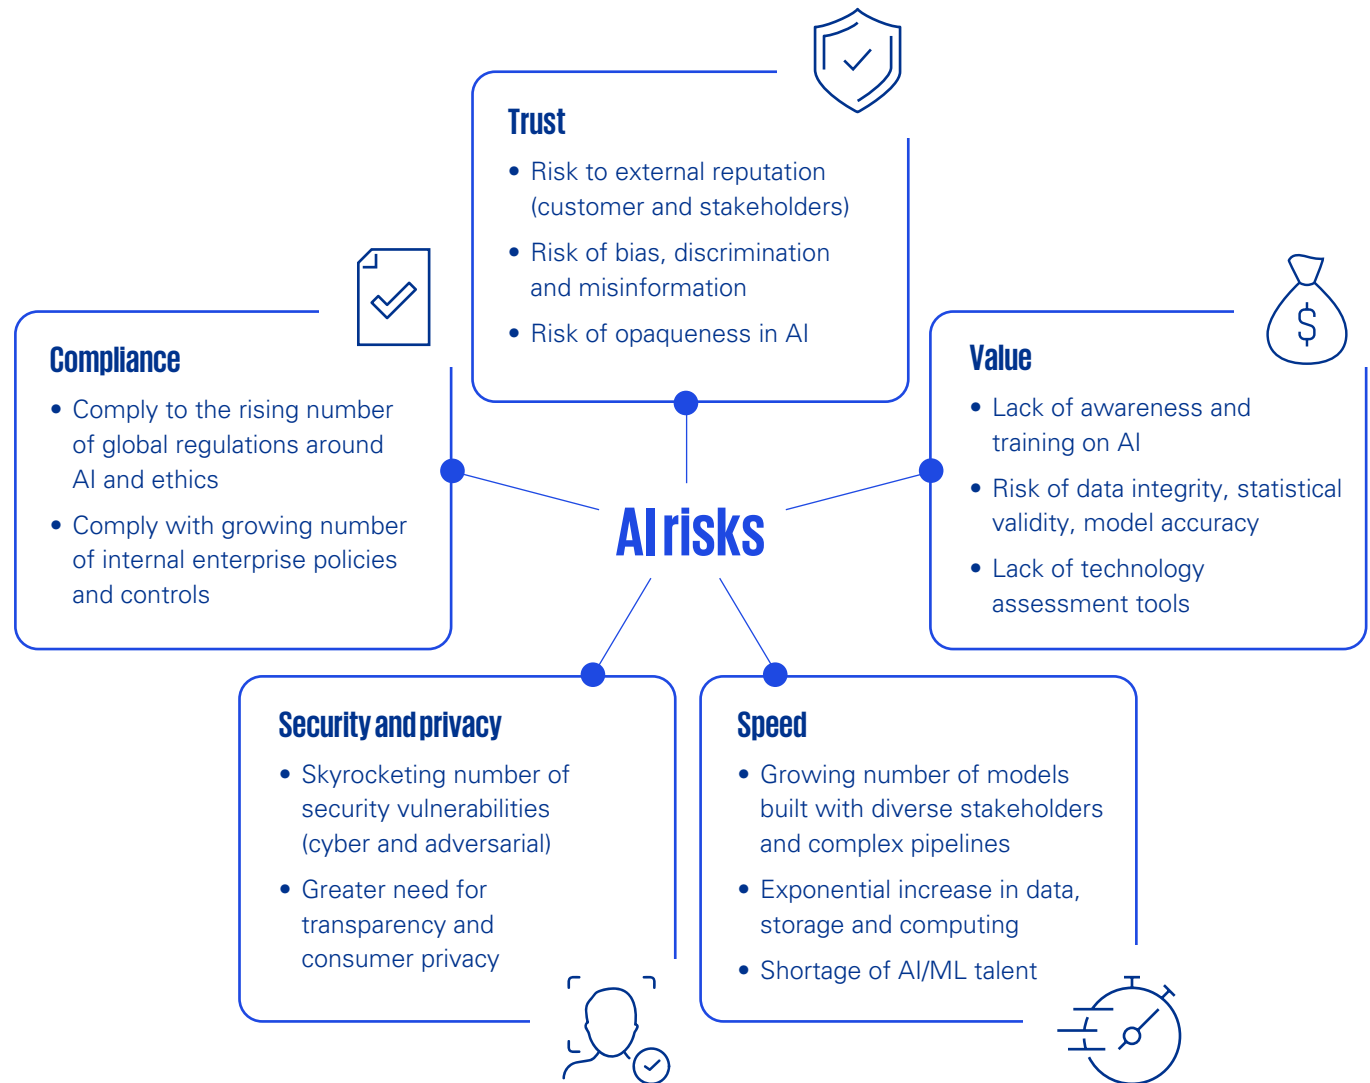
Trust

- Risk to external reputation (customer and stakeholders)
- Risk of bias, discrimination and misinformation
- Risk of opaqueness in AI

Compliance

- Comply to the rising number of global regulations around AI and ethics
- Comply with growing number of internal enterprise policies and controls

AI risks

Value

- Lack of awareness and training on AI
- Risk of data integrity, statistical validity, model accuracy
- Lack of technology assessment tools

Security and privacy

- Skyrocketing number of security vulnerabilities (cyber and adversarial)
- Greater need for transparency and consumer privacy

Speed

- Growing number of models built with diverse stakeholders and complex pipelines
- Exponential increase in data, storage and computing
- Shortage of AI/ML talent